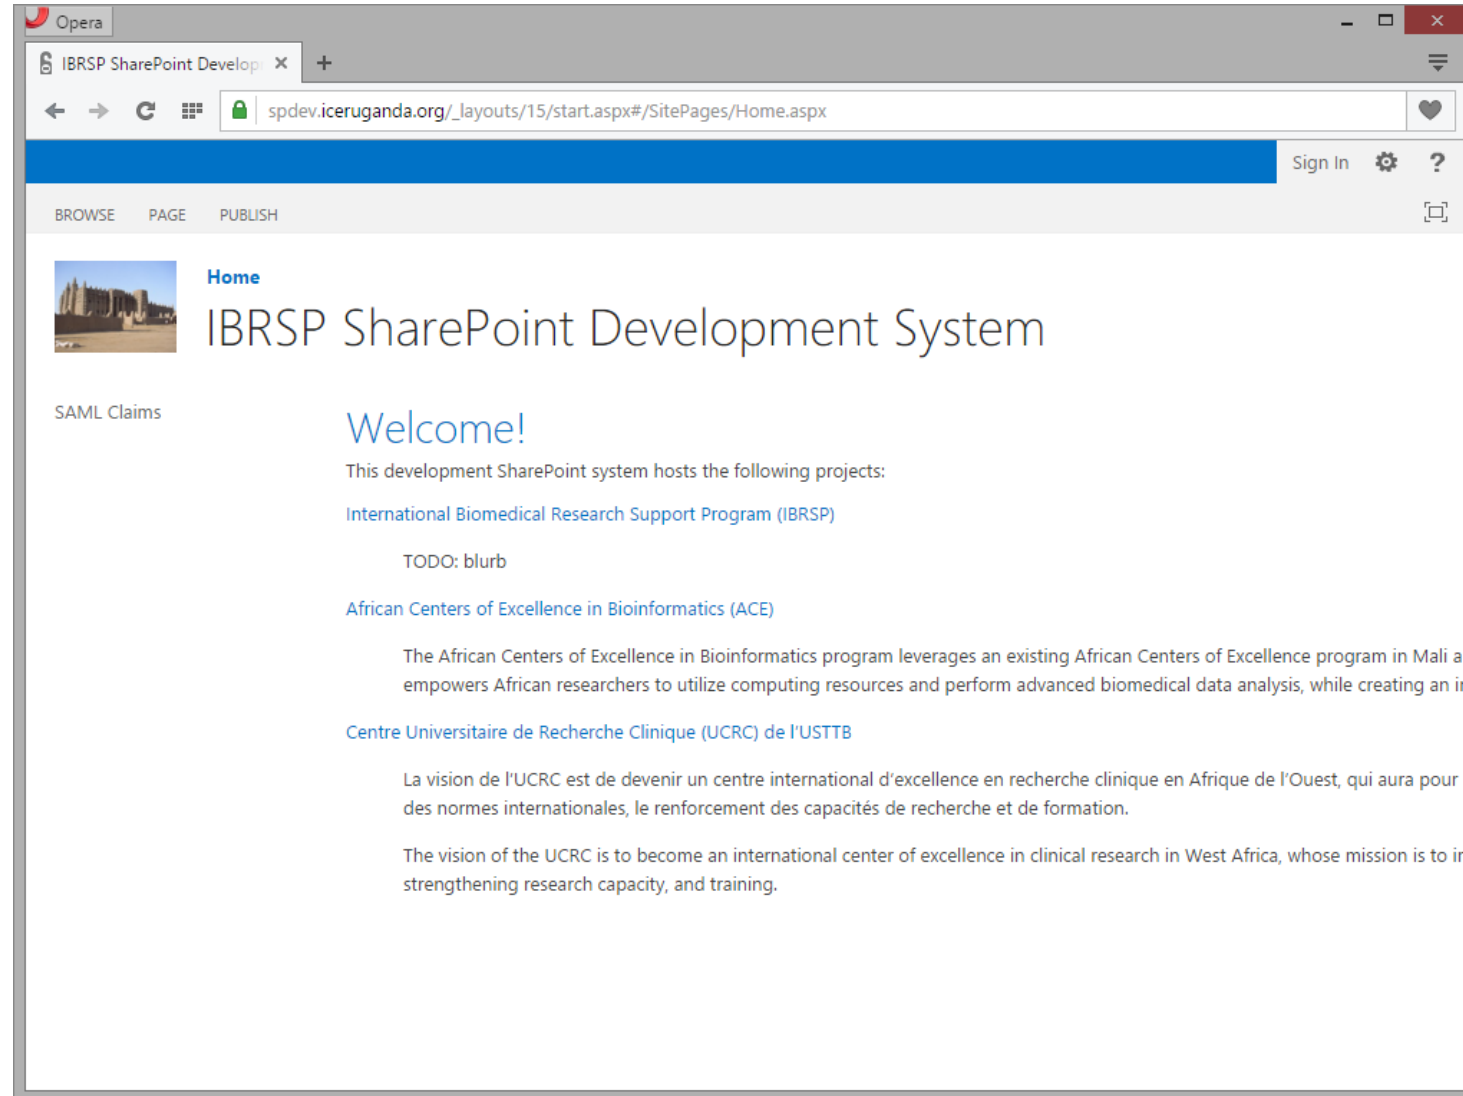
Opera

IBRSP SharePoint Develop

spdev.iceruganda.org/_layouts/15/start.aspx#/SitePages/Home.aspx

Sign In ?

BROWSE PAGE PUBLISH

Home

IBRSP SharePoint Development System

SAML Claims

Welcome!

This development SharePoint system hosts the following projects:

International Biomedical Research Support Program (IBRSP)

TODO: blurb

African Centers of Excellence in Bioinformatics (ACE)

The African Centers of Excellence in Bioinformatics program leverages an existing African Centers of Excellence program in Mali a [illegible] empowers African researchers to utilize computing resources and perform advanced biomedical data analysis, while creating an i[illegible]

Centre Universitaire de Recherche Clinique (UCRC) de l'USTTB

La vision de l'UCRC est de devenir un centre international d'excellence en recherche clinique en Afrique de l'Ouest, qui aura pour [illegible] des normes internationales, le renforcement des capacités de recherche et de formation.

The vision of the UCRC is to become an international center of excellence in clinical research in West Africa, whose mission is to i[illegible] strengthening research capacity, and training.